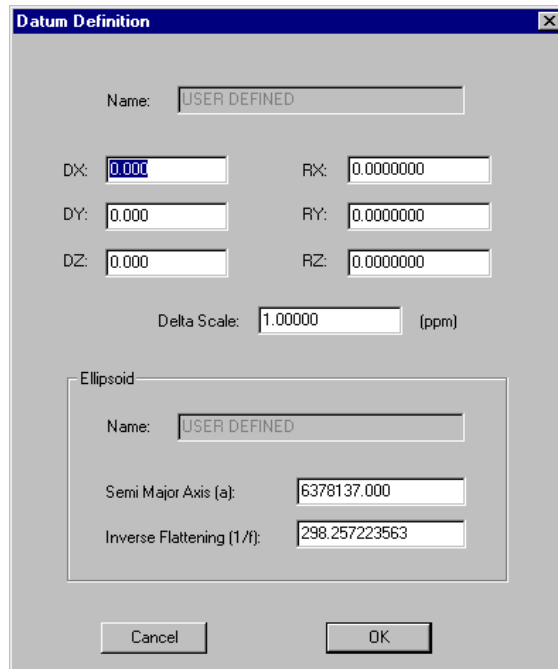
Datum Definition

Name: USER DEFINED

DX: 0.000
RX: 0.0000000
DY: 0.000
RY: 0.0000000
DZ: 0.000
RZ: 0.0000000

Delta Scale: 1.00000 (ppm)

Ellipsoid

Name: USER DEFINED

Semi Major Axis (a): 6378137.000

Inverse Flattening (1/f): 298.257223563

Cancel
OK